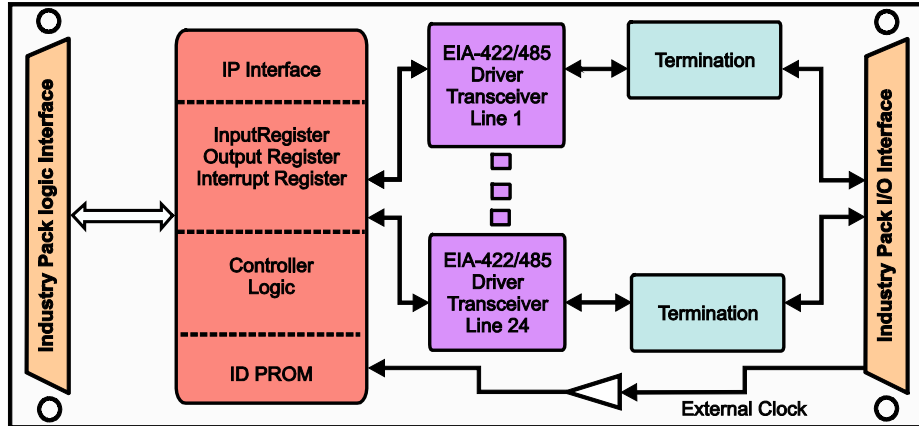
Industry Pack logic Interface

IP Interface

InputRegister
Output Register
Interrupt Register

Controller
Logic

ID PROM

EIA-422/485
Driver
Transceiver
Line 1

EIA-422/485
Driver
Transceiver
Line 24

Termination

Termination

Industry Pack I/O Interface

External Clock